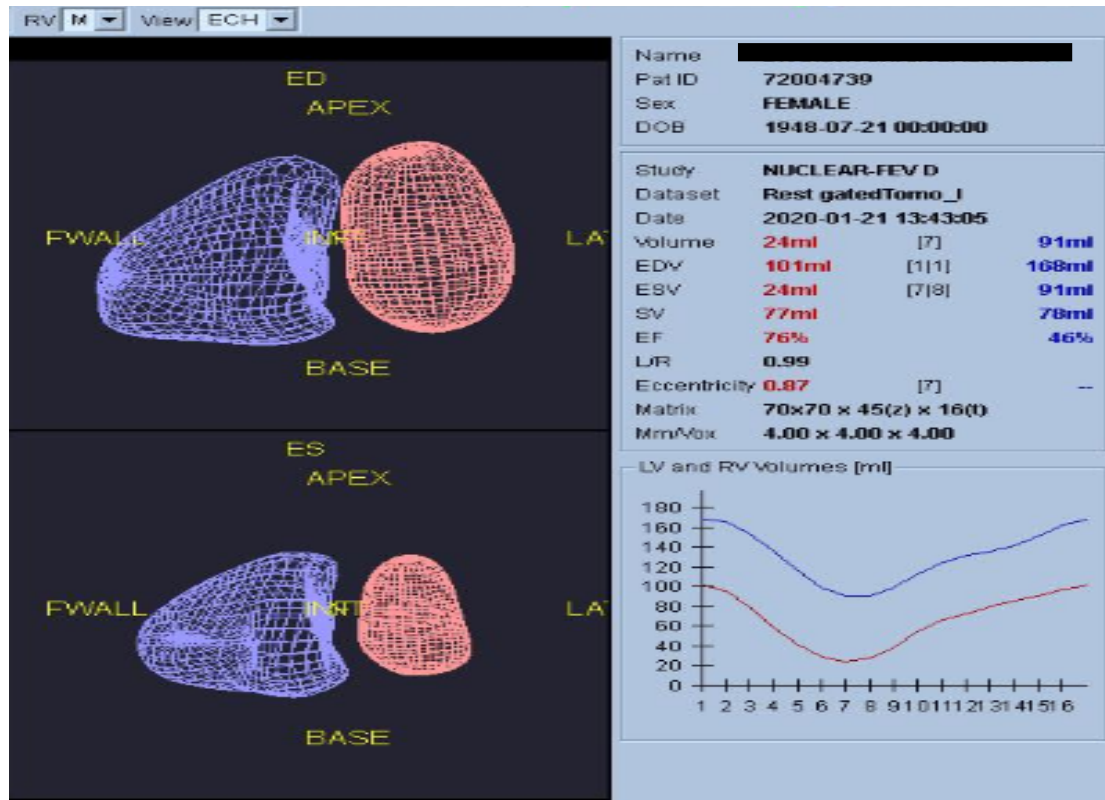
RV M View ECH

ED
APEX
FWALL INF LAT
BASE

ES
APEX
FWALL INF LAT
BASE

| | | | |
|---|---|---|---|
| Name | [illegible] | | |
| Pat ID | 72004739 | | |
| Sex | FEMALE | | |
| DOB | 1948-07-21 00:00:00 | | |

| | | | |
|---|---|---|---|
| Study | NUCLEAR-FEV D | | |
| Dataset | Rest gatedTomo_I | | |
| Date | 2020-01-21 13:43:05 | | |
| Volume | 24ml | [7] | 91ml |
| EDV | 101ml | [1\|1] | 168ml |
| ESV | 24ml | [7\|8] | 91ml |
| SV | 77ml | | 78ml |
| EF | 76% | | 46% |
| L/R | 0.99 | | |
| Eccentricity | 0.87 | [7] | -- |
| Matrix | 70x70 x 45(z) x 16(t) | | |
| Mm/Vox | 4.00 x 4.00 x 4.00 | | |

LV and RV Volumes [ml]
180
160
140
120
100
80
60
40
20
0
1 2 3 4 5 6 7 8 9 10 11 12 13 14 15 16